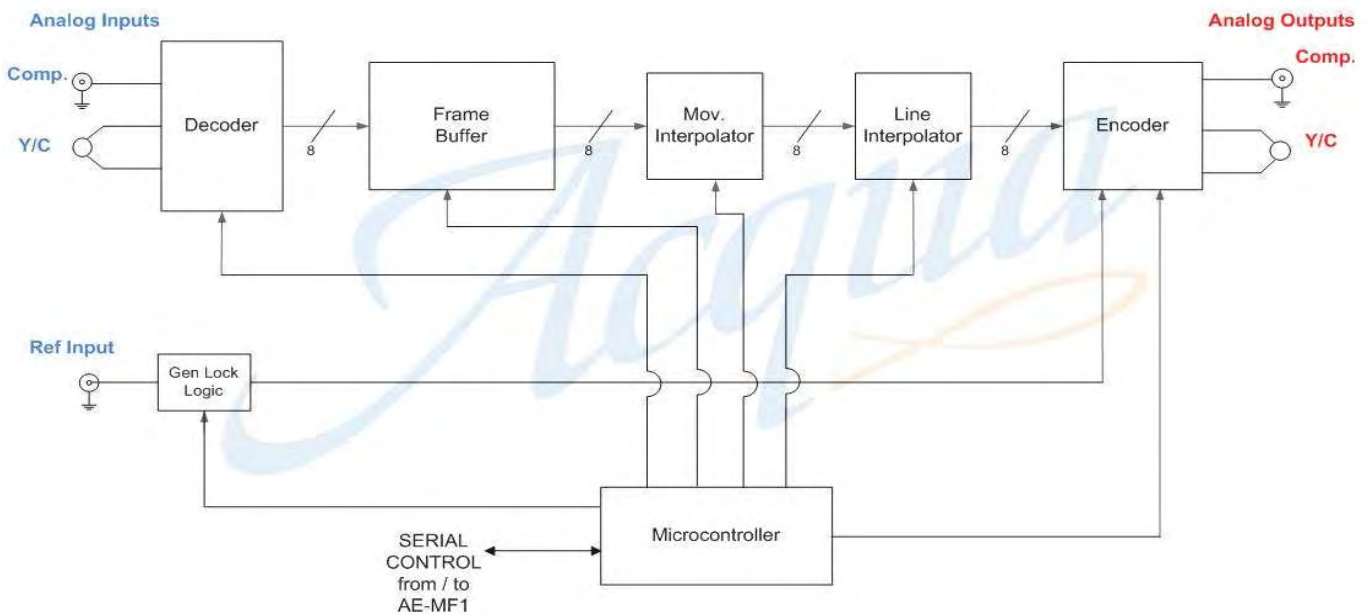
Analog Inputs

Comp.

Y/C

Decoder

8

Frame Buffer

8

Mov. Interpolator

8

Line Interpolator

8

Encoder

Analog Outputs

Comp.

Y/C

Ref Input

Gen Lock Logic

Microcontroller

SERIAL CONTROL from / to AE-MF1

Aqua